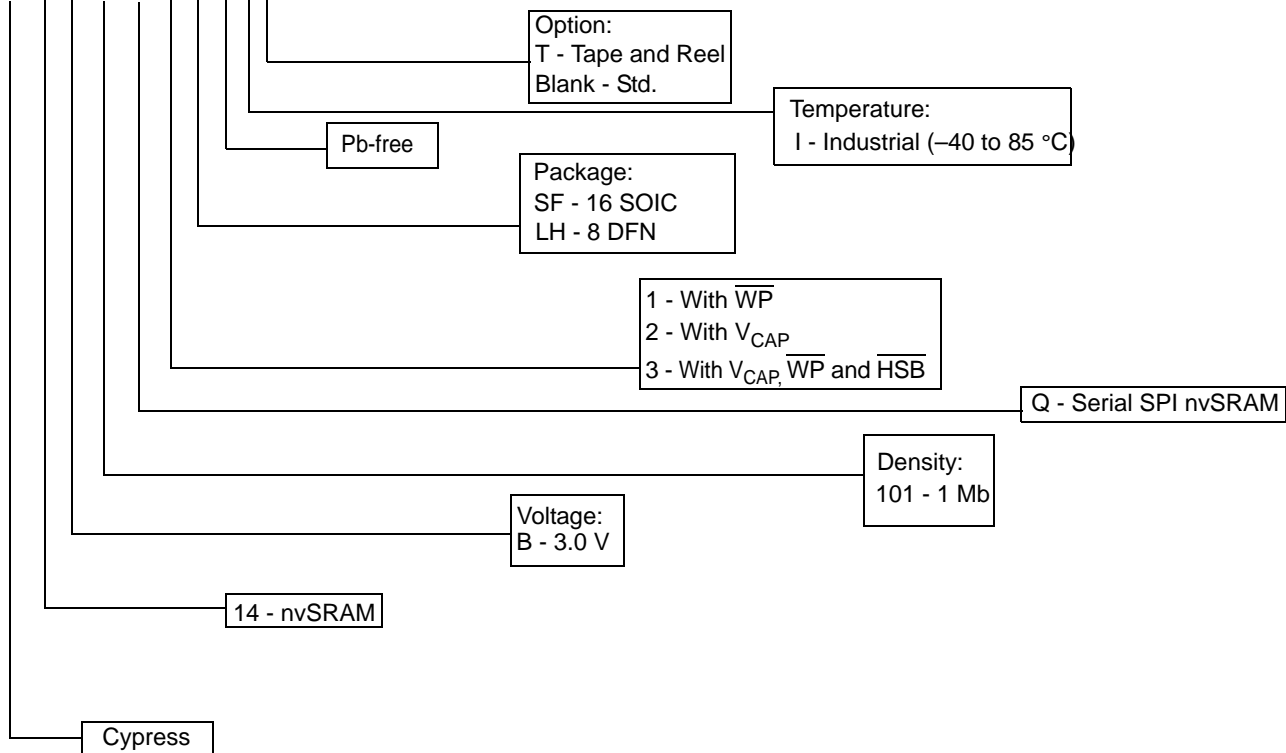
Option:
T - Tape and Reel
Blank - Std.

Temperature:
I - Industrial (–40 to 85 °C)

Pb-free

Package:
SF - 16 SOIC
LH - 8 DFN

1 - With $\overline{WP}$
2 - With $V_{CAP}$
3 - With $V_{CAP,}$ $\overline{WP}$ and $\overline{HSB}$

Q - Serial SPI nvSRAM

Density:
101 - 1 Mb

Voltage:
B - 3.0 V

14 - nvSRAM

Cypress